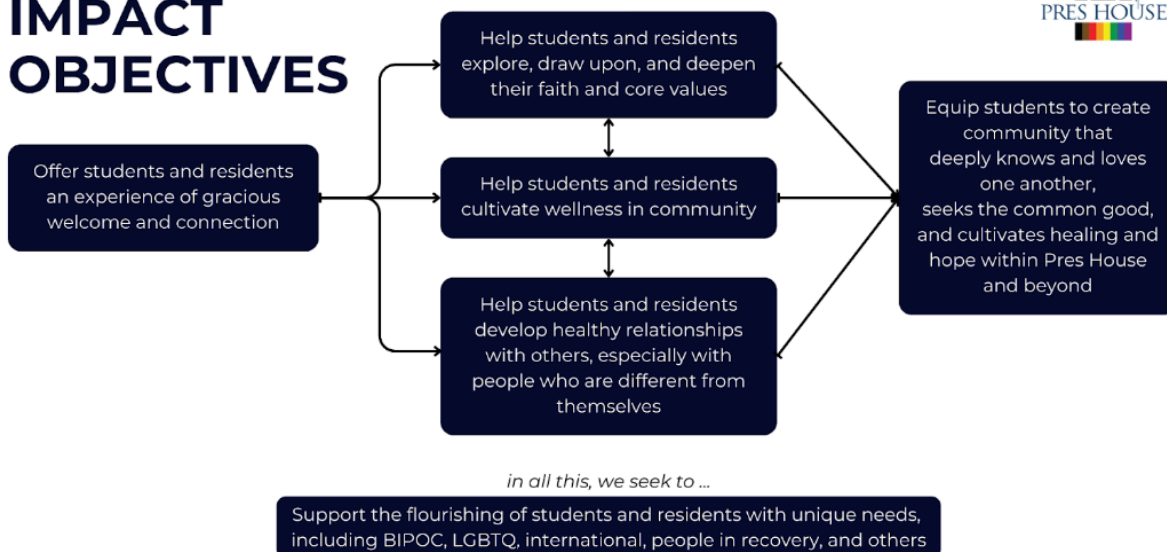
IMPACT OBJECTIVES

PRES HOUSE

Offer students and residents an experience of gracious welcome and connection

Help students and residents explore, draw upon, and deepen their faith and core values

Help students and residents cultivate wellness in community

Help students and residents develop healthy relationships with others, especially with people who are different from themselves

Equip students to create community that deeply knows and loves one another, seeks the common good, and cultivates healing and hope within Pres House and beyond

in all this, we seek to ...

Support the flourishing of students and residents with unique needs, including BIPOC, LGBTQ, international, people in recovery, and others